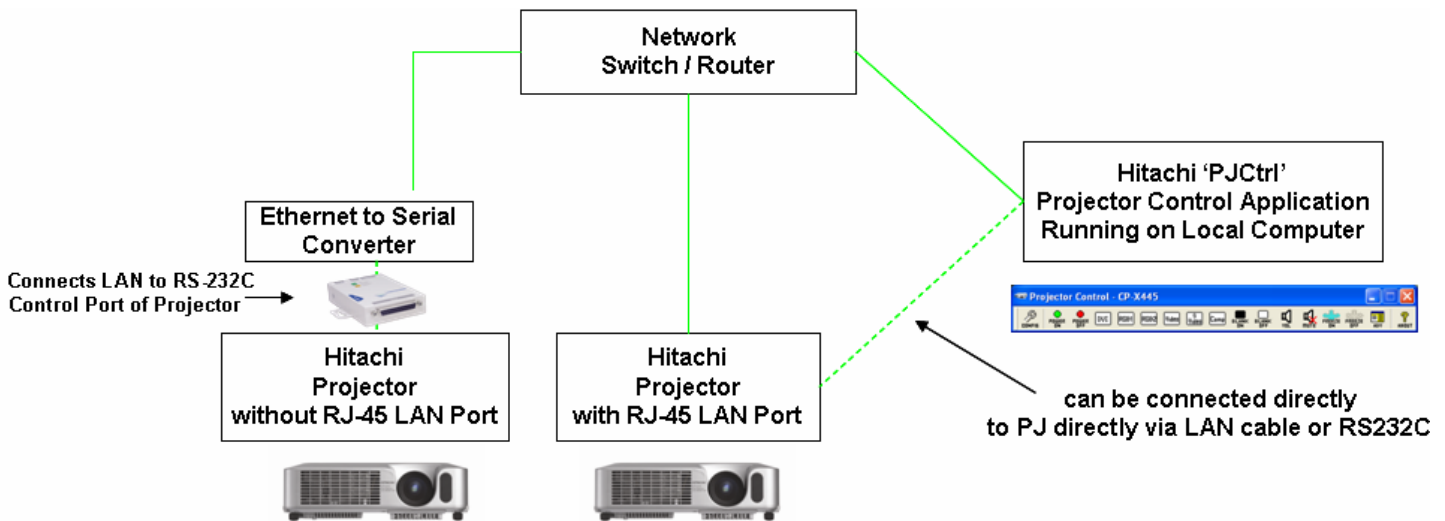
Network
Switch / Router

Hitachi 'PJCtrl'
Projector Control Application
Running on Local Computer

Ethernet to Serial
Converter

Connects LAN to RS-232C
Control Port of Projector

Projector Control - CP-X445

Hitachi
Projector
without RJ-45 LAN Port

Hitachi
Projector
with RJ-45 LAN Port

can be connected directly
to PJ directly via LAN cable or RS232C